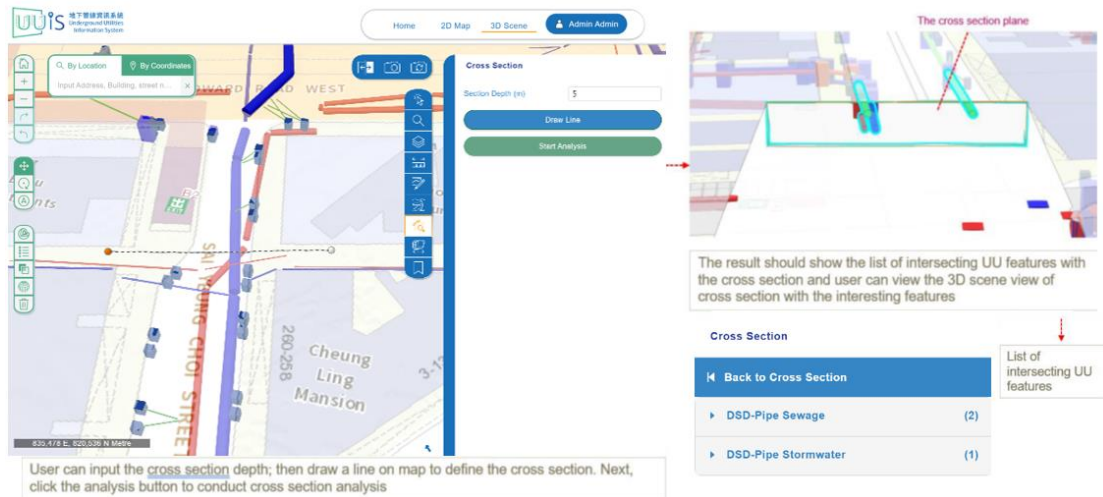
UUIS 地下管線資訊系統 Underground Utilities Information System

Home
2D Map
3D Scene
Admin Admin

By Location
By Coordinates
Input Address, Building, street n...

WARD ROAD WEST

Cross Section
Section Depth (m) 5
Draw Line
Start Analysis

SAI YEUNG CHOI STREET
260-258
Cheung Ling Mansion

835,478 E, 820,536 N Metre

User can input the cross section depth; then draw a line on map to define the cross section. Next, click the analysis button to conduct cross section analysis

The cross section plane

The result should show the list of intersecting UU features with the cross section and user can view the 3D scene view of cross section with the interesting features

Cross Section
Back to Cross Section
DSD-Pipe Sewage (2)
DSD-Pipe Stormwater (1)

List of intersecting UU features